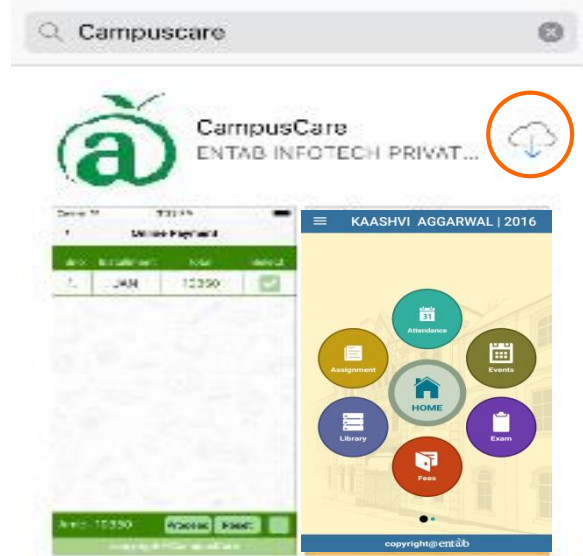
Campuscare

CampusCare
ENTAB INFOTECH PRIVAT...

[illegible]

Online Payment

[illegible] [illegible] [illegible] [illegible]

1 JAN 10350

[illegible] 10350 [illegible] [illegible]

copyright@CampusCare

KAASHVI AGGARWAL | 2016

31
Attendance

Assignment

Events

HOME

Library

Exam

Fees

copyright@entab